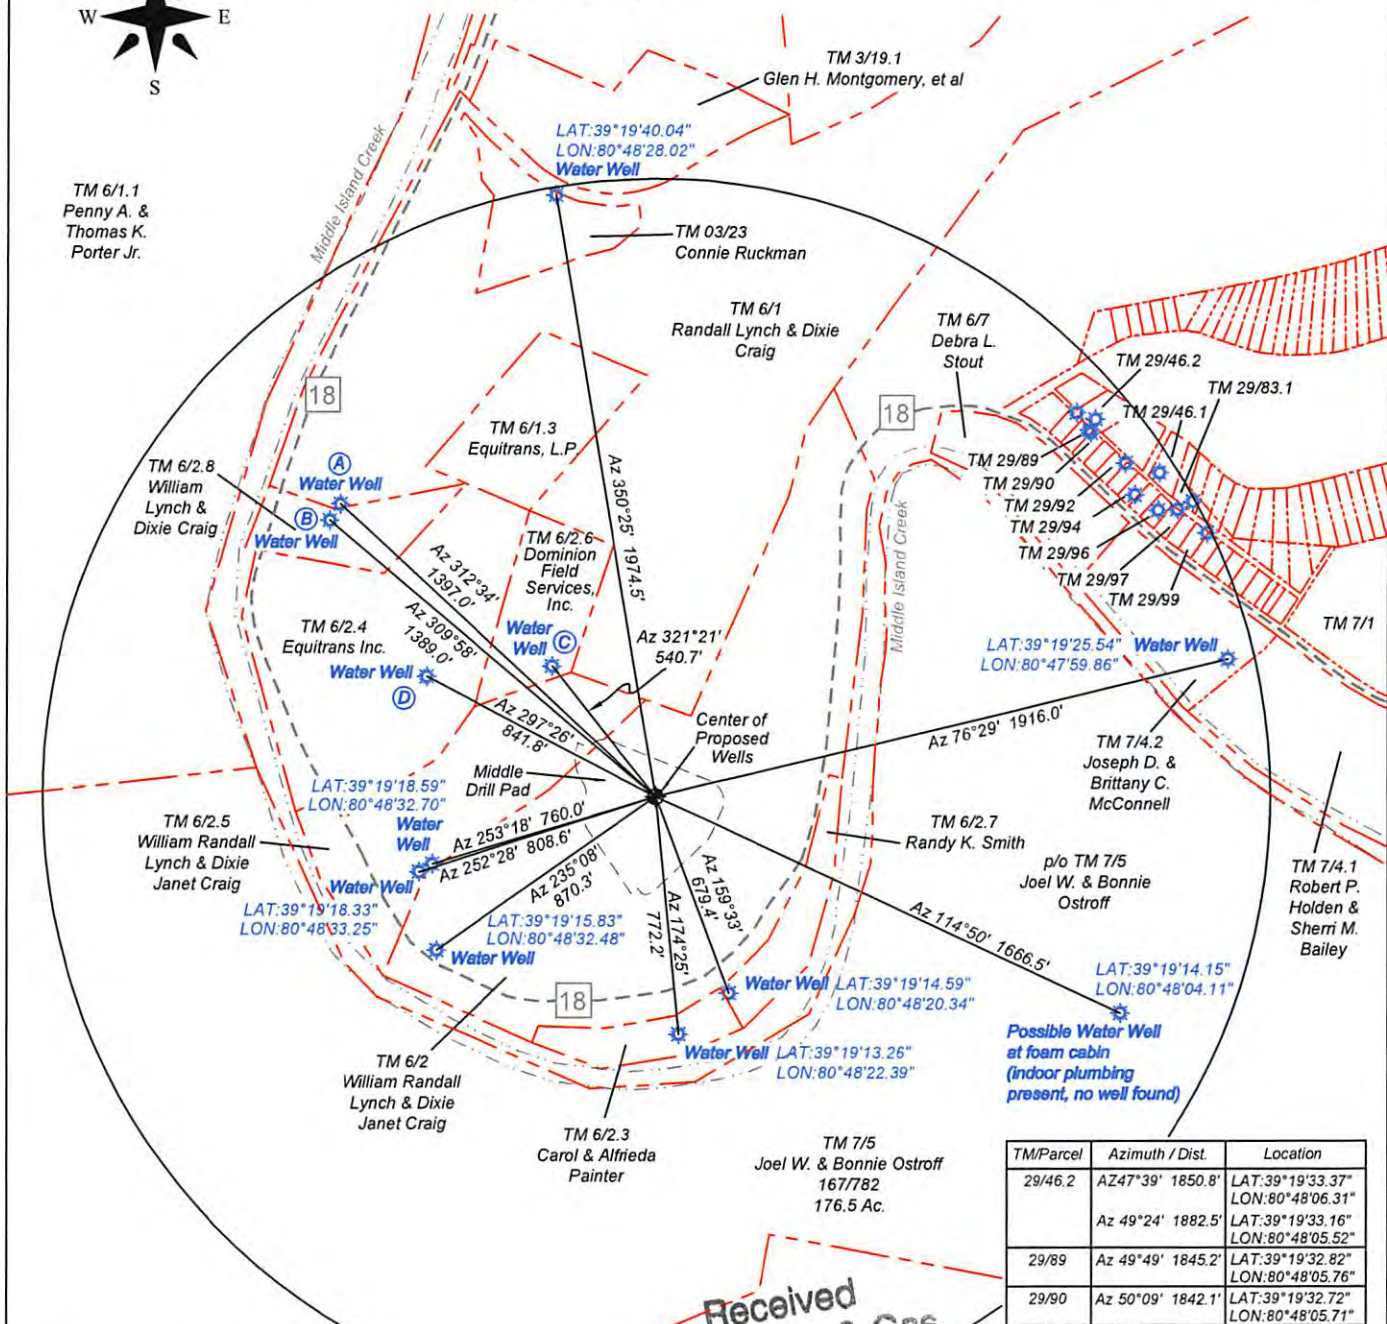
W E S

TM 3/19.1
Glen H. Montgomery, et al

LAT:39°19'40.04"
LON:80°48'28.02"
Water Well

TM 6/1.1
Penny A. &
Thomas K.
Porter Jr.

Middle Island Creek

TM 03/23
Connie Ruckman

TM 6/1
Randall Lynch & Dixie Craig

TM 6/7
Debra L.
Stout

TM 29/46.2

TM 29/83.1

TM 29/46.1

18

18

TM 6/1.3
Equitrans, L.P.

TM 6/2.8
William
Lynch &
Dixie Craig

A
Water Well
B
Water Well

Az 350°25' 1974.5'

TM 29/89
TM 29/90
TM 29/92
TM 29/94
TM 29/96
TM 29/97
TM 29/99

Az 312°34'
1397.0'

TM 6/2.6
Dominion
Field
Services,
Inc.

Middle Island Creek

TM 7/1

Az 309°58'
1389.0'

TM 6/2.4
Equitrans Inc.

Water
Well
C

Az 321°21'
540.7'

LAT:39°19'25.54" Water Well
LON:80°47'59.86"

Water Well
D

Az 297°26'
841.8'

Center of
Proposed
Wells

Az 76°29' 1916.0'

TM 7/4.2
Joseph D. &
Brittany C.
McConnell

Middle
Drill Pad

LAT:39°19'18.59"
LON:80°48'32.70"

TM 6/2.5
William Randall
Lynch & Dixie
Janet Craig

Water
Well

Az 253°18' 760.0'
Az 252°28' 808.6'

TM 6/2.7
Randy K. Smith

Water Well
LAT:39°19'18.33"
LON:80°48'33.25"

Az 235°08'
870.3'

Az 159°33'
679.4'

p/o TM 7/5
Joel W. & Bonnie
Ostroff

TM 7/4.1
Robert P.
Holden &
Sherri M.
Bailey

LAT:39°19'15.83"
LON:80°48'32.48"
Water Well

Az 174°25'
772.2'

Az 114°50' 1666.5'

LAT:39°19'14.15"
LON:80°48'04.11"

Water Well LAT:39°19'14.59"
LON:80°48'20.34"

18

Possible Water Well
at foam cabin
(indoor plumbing
present, no well found)

Water Well LAT:39°19'13.26"
LON:80°48'22.39"

TM 6/2
William Randall
Lynch & Dixie
Janet Craig

TM 6/2.3
Carol & Alfrieda
Painter

TM 7/5
Joel W. & Bonnie Ostroff
167/782
176.5 Ac.

| TM/Parcel | Azimuth / Dist. | Location |
|---|---|---|
| 29/46.2 | AZ47°39' 1850.8' | LAT:39°19'33.37" LON:80°48'06.31" |
| | Az 49°24' 1882.5' | LAT:39°19'33.16" LON:80°48'05.52" |
| 29/89 | Az 49°49' 1845.2' | LAT:39°19'32.82" LON:80°48'05.76" |
| 29/90 | Az 50°09' 1842.1' | LAT:39°19'32.72" LON:80°48'05.71" |

Received